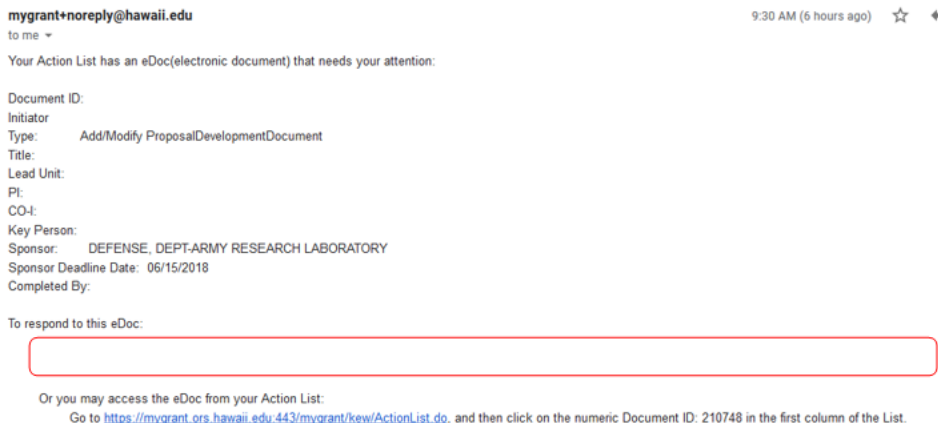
mygrant+noreply@hawaii.edu
to me

9:30 AM (6 hours ago)

Your Action List has an eDoc(electronic document) that needs your attention:

Document ID:
Initiator
Type: Add/Modify ProposalDevelopmentDocument
Title:
Lead Unit:
PI:
CO-I:
Key Person:
Sponsor: DEFENSE, DEPT-ARMY RESEARCH LABORATORY
Sponsor Deadline Date: 06/15/2018
Completed By:

To respond to this eDoc:

Or you may access the eDoc from your Action List:
Go to https://mygrant.ors.hawaii.edu:443/mygrant/kew/ActionList.do, and then click on the numeric Document ID: 210748 in the first column of the List.